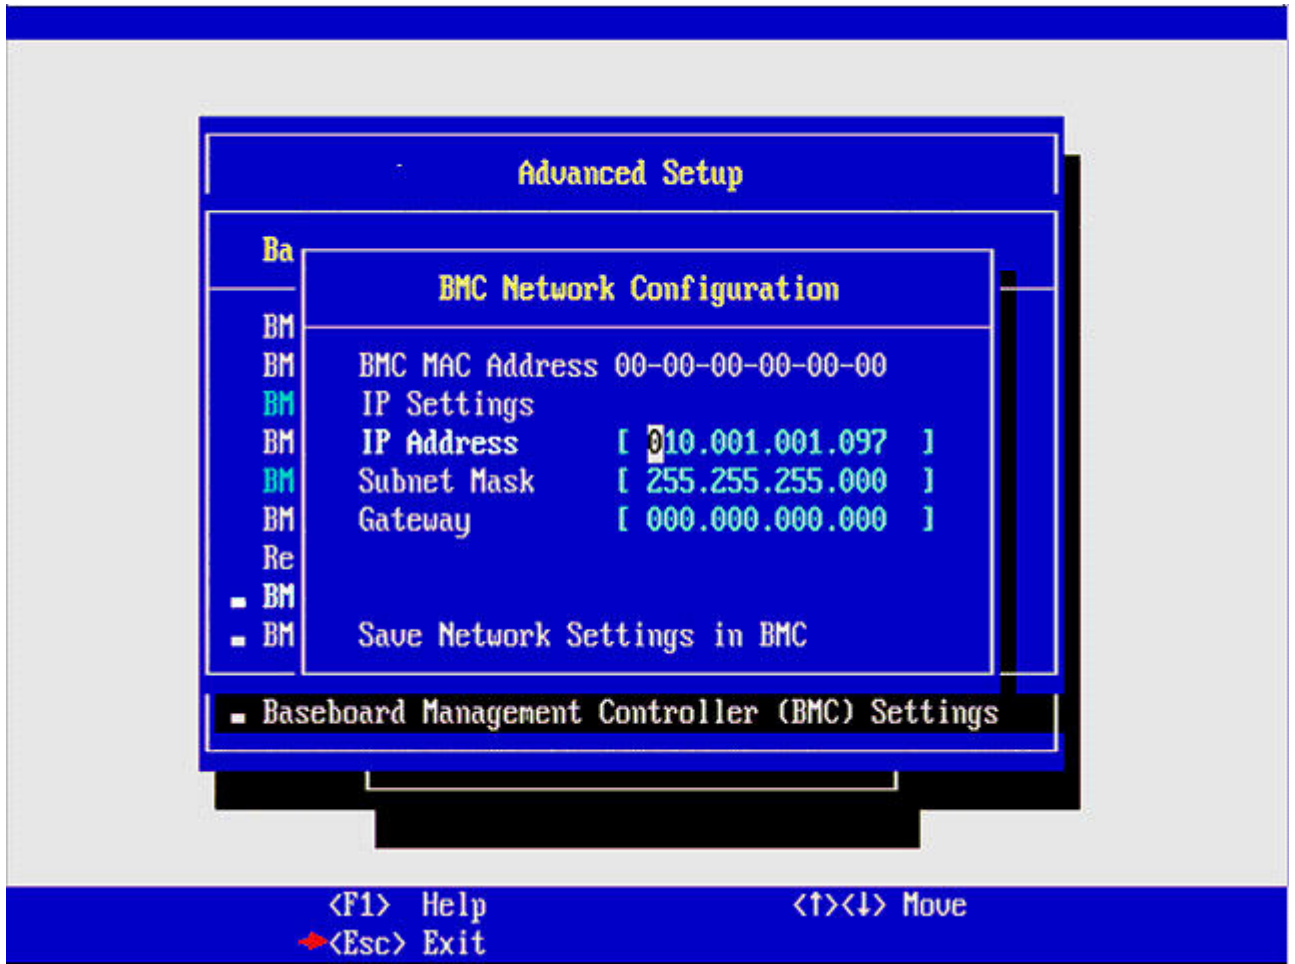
Advanced Setup

Ba

BM
BM
BM
BM
BM
BM
Re
BM
BM

BMC Network Configuration

BMC MAC Address 00-00-00-00-00-00
IP Settings
IP Address [ 010.001.001.097 ]
Subnet Mask [ 255.255.255.000 ]
Gateway [ 000.000.000.000 ]

Save Network Settings in BMC

Baseboard Management Controller (BMC) Settings

<F1> Help
<Esc> Exit
<↑><↓> Move